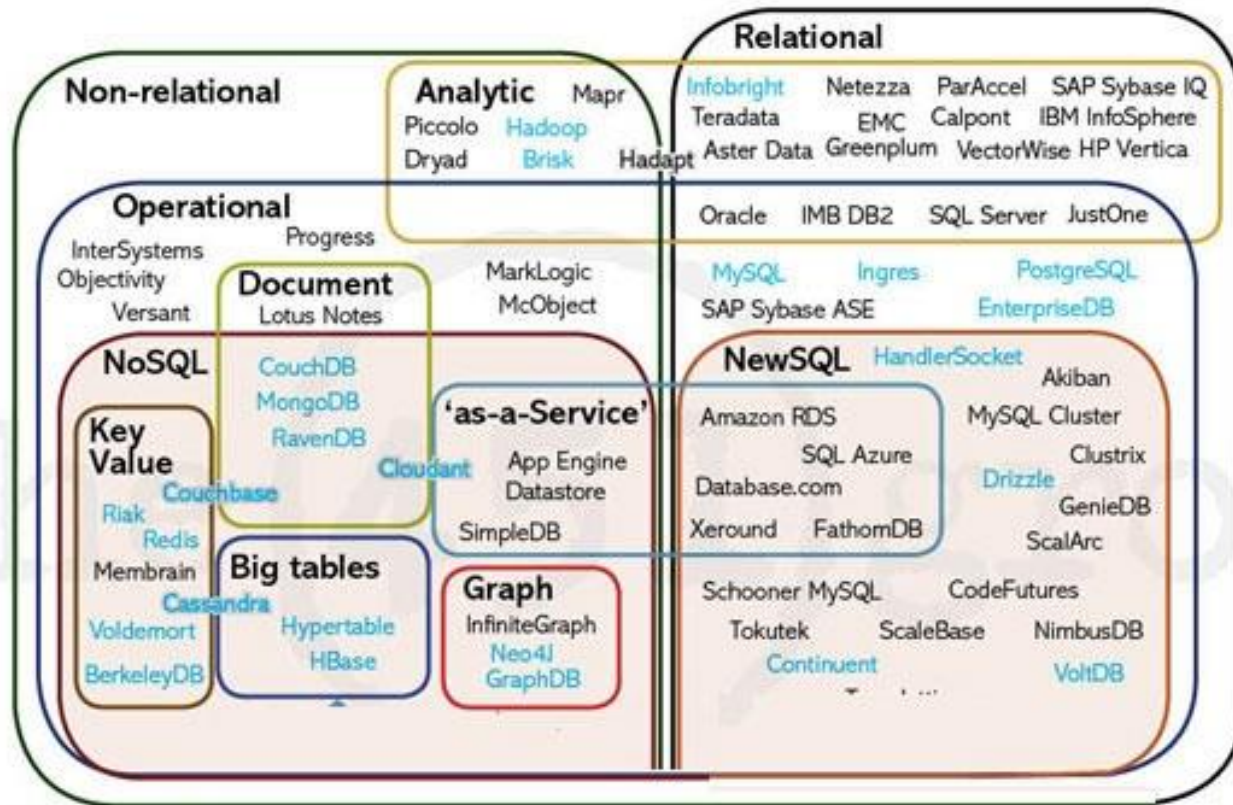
Relational

Non-relational

Analytic Mapr
Piccolo Hadoop
Dryad Brisk Hadapt

Infobright Netezza ParAccel SAP Sybase IQ
Teradata EMC Calpont IBM InfoSphere
Aster Data Greenplum VectorWise HP Vertica

Operational
InterSystems Progress
Objectivity
Versant

Oracle IMB DB2 SQL Server JustOne

Document
Lotus Notes

MarkLogic
McObject

MySQL Ingres PostgreSQL
SAP Sybase ASE EnterpriseDB

NoSQL

CouchDB
MongoDB
RavenDB

Key Value
Couchbase
Riak
Redis
Membrain
Cassandra
Voldemort
BerkeleyDB

Cloudant

'as-a-Service'
App Engine Datastore
SimpleDB

Amazon RDS
SQL Azure
Database.com
Xeround FathomDB

NewSQL HandlerSocket
Akiban
MySQL Cluster
Clustrix
Drizzle
GenieDB
ScalArc

Big tables
Hypertable
HBase

Graph
InfiniteGraph
Neo4J
GraphDB

Schooner MySQL CodeFutures
Tokutek ScaleBase NimbusDB
Continuent VoltDB
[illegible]